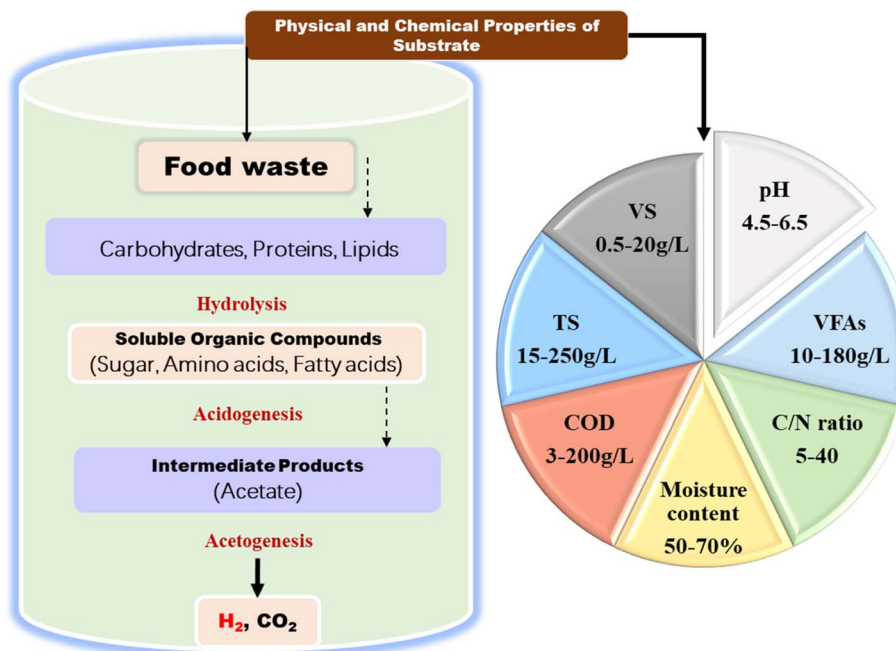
Physical and Chemical Properties of Substrate

Food waste

Carbohydrates, Proteins, Lipids

Hydrolysis

Soluble Organic Compounds
(Sugar, Amino acids, Fatty acids)

Acidogenesis

Intermediate Products
(Acetate)

Acetogenesis

$H_2$, $CO_2$

pH
4.5-6.5

VFAs
10-180g/L

C/N ratio
5-40

Moisture content
50-70%

COD
3-200g/L

TS
15-250g/L

VS
0.5-20g/L